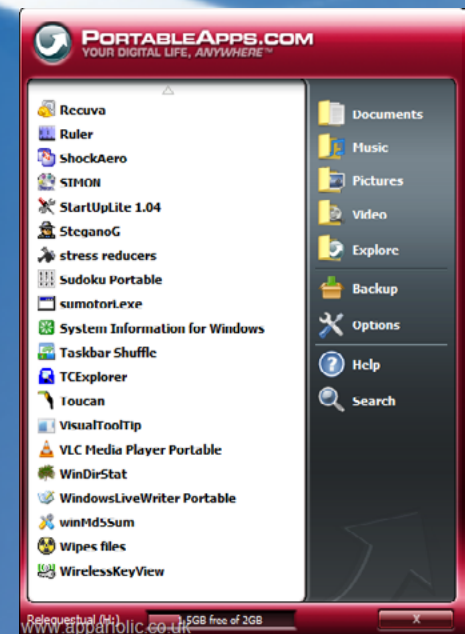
PortableApps.com
YOUR DIGITAL LIFE, ANYWHERE™

Recuva
Ruler
ShockAero
STMON
StartUpLite 1.04
SteganoG
stress reducers
Sudoku Portable
sumotori.exe
System Information for Windows
Taskbar Shuffle
TCExplorer
Toucan
VisualToolTip
VLC Media Player Portable
WinDirStat
WindowsLiveWriter Portable
winMd5Sum
Wipes files
WirelessKeyView

Documents
Music
Pictures
Video
Explore
Backup
Options
Help
Search

Relequestual (H:)
1.5GB free of 2GB
X
www.appaholic.co.uk